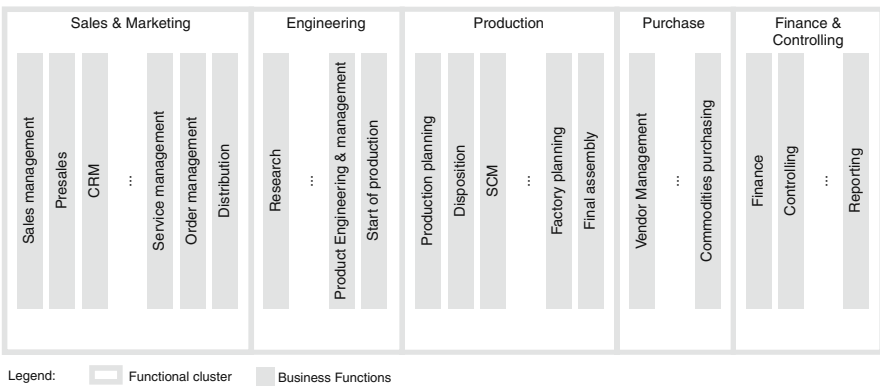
Sales & Marketing

Sales management

Presales

CRM

...

Service management

Order management

Distribution

Engineering

Research

...

Product Engineering & management

Start of production

Production

Production planning

Disposition

SCM

...

Factory planning

Final assembly

Purchase

Vendor Management

...

Commodities purchasing

Finance & Controlling

Finance

Controlling

...

Reporting

Legend: Functional cluster Business Functions